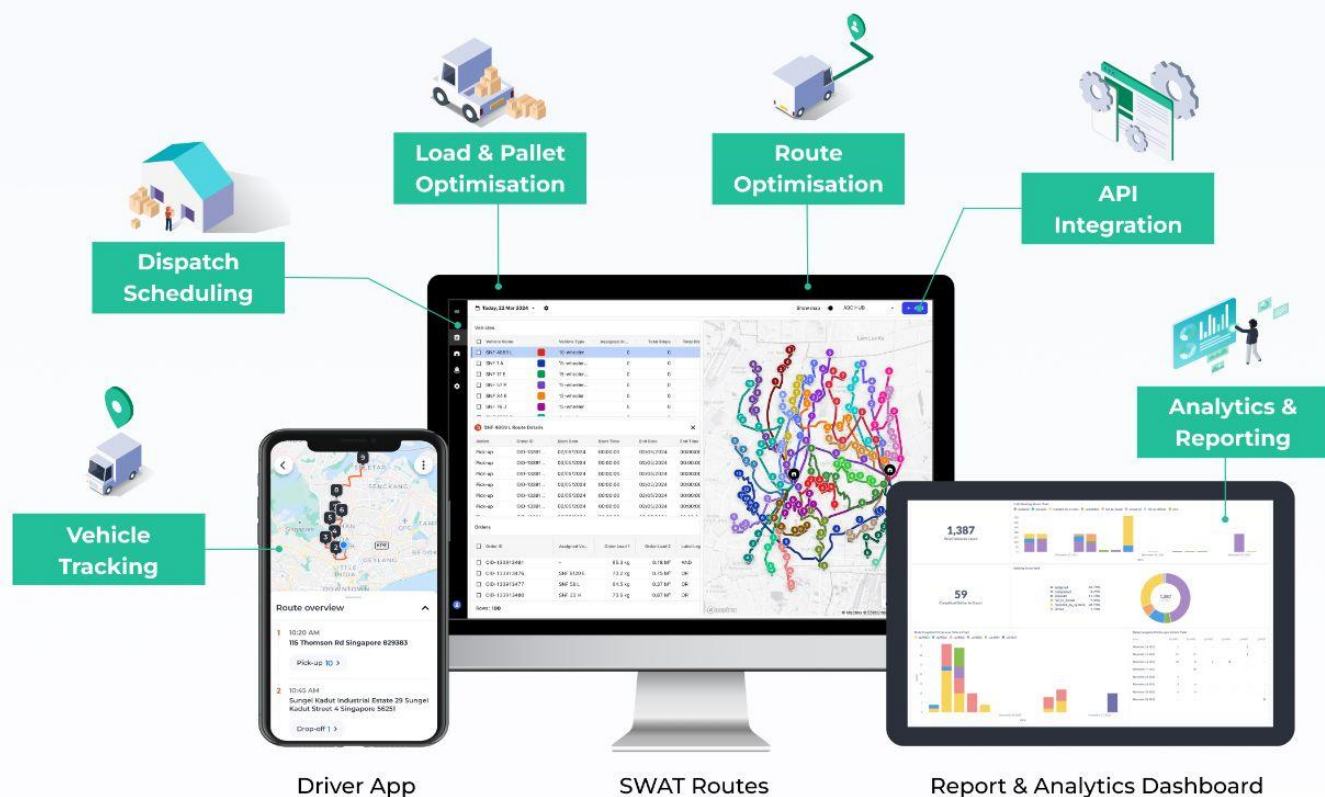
Load & Pallet Optimisation

Route Optimisation

API Integration

Dispatch Scheduling

Analytics & Reporting

Vehicle Tracking

Today, 22 Mar 2024

Vehicles

Orders

1,387

59

Route overview

1 10:20 AM
115 Thomson Rd Singapore 829383
Pick-up 10 >

2 10:45 AM
Sungei Kadut Industrial Estate 29 Sungei Kadut Street 4 Singapore 56251
Drop-off 1 >

Driver App

SWAT Routes

Report & Analytics Dashboard